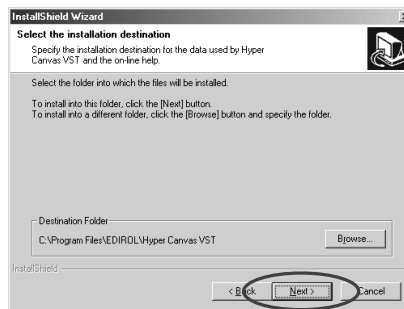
InstallShield Wizard

Select the installation destination

Specify the installation destination for the data used by Hyper Canvas VST and the on-line help.

Select the folder into which the files will be installed.

To install into this folder, click the [Next] button.
To install into a different folder, click the [Browse] button and specify the folder.

Destination Folder

C:\Program Files\EDIROL\Hyper Canvas VST

Browse...

InstallShield

< Back

Next >

Cancel